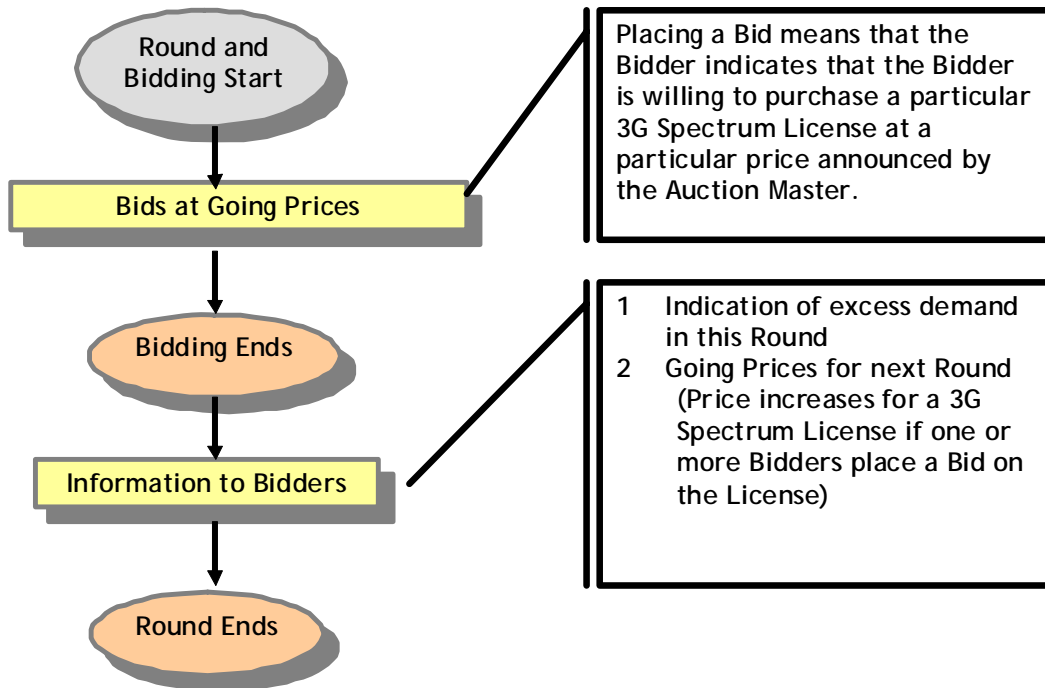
Round and Bidding Start

Bids at Going Prices

Placing a Bid means that the Bidder indicates that the Bidder is willing to purchase a particular 3G Spectrum License at a particular price announced by the Auction Master.

Bidding Ends

Information to Bidders

1 Indication of excess demand in this Round
2 Going Prices for next Round (Price increases for a 3G Spectrum License if one or more Bidders place a Bid on the License)

Round Ends